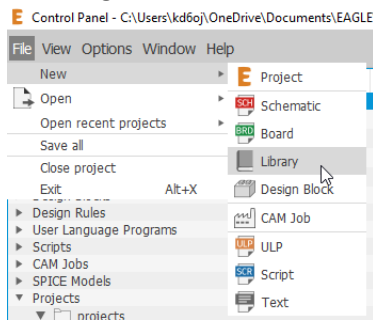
Control Panel - C:\Users\kd6oj\OneDrive\Documents\EAGLE

File View Options Window Help

New
Open
Open recent projects
Save all
Close project
Exit Alt+X

Design Blocks
Design Rules
User Language Programs
Scripts
CAM Jobs
SPICE Models
Projects
projects

Project
SCH Schematic
BRD Board
Library
Design Block
CAM Job
ULP ULP
SCR Script
Text